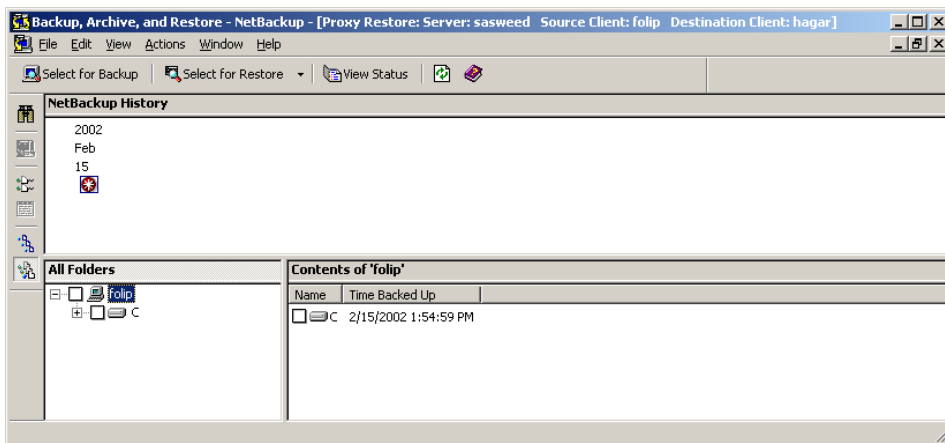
Backup, Archive, and Restore - NetBackup - [Proxy Restore: Server: sasweed Source Client: folip Destination Client: hagar]

File Edit View Actions Window Help

Select for Backup | Select for Restore | View Status

NetBackup History

2002
Feb
15

All Folders

folip
C

Contents of 'folip'

| Name | Time Backed Up |
|---|---|
| C | 2/15/2002 1:54:59 PM |